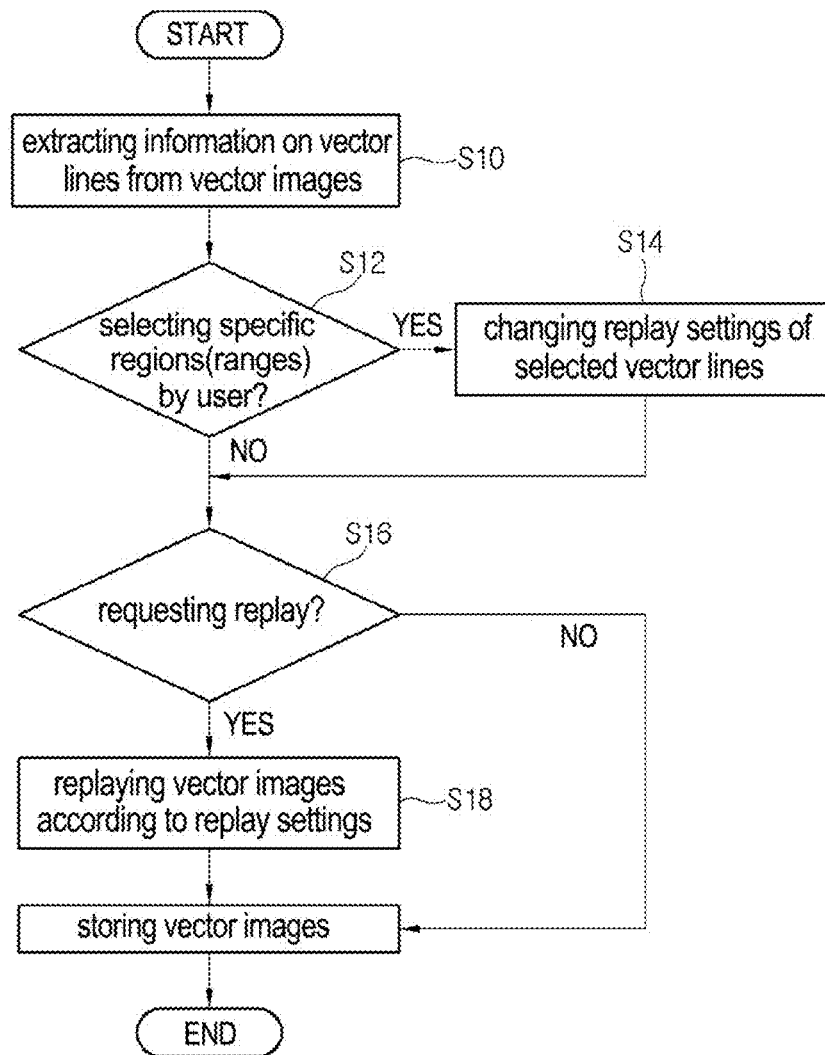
START

extracting information on vector lines from vector images

S10

S12

selecting specific regions(ranges) by user?

YES

S14

changing replay settings of selected vector lines

NO

S16

requesting replay?

NO

YES

replaying vector images according to replay settings

S18

storing vector images

END